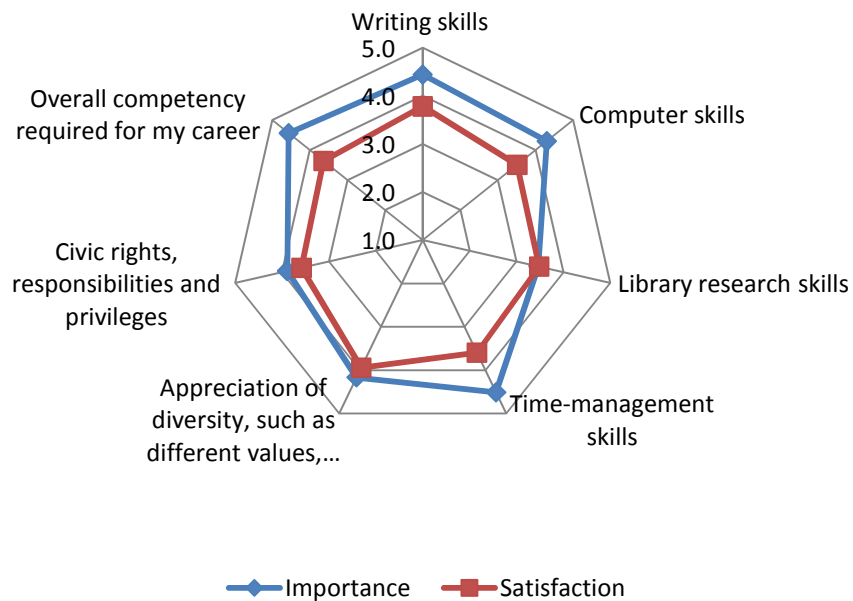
Writing skills
5.0
4.0
3.0
2.0
1.0
Computer skills
Library research skills
Time-management skills
Appreciation of diversity, such as different values,…
Civic rights, responsibilities and privileges
Overall competency required for my career

Importance
Satisfaction